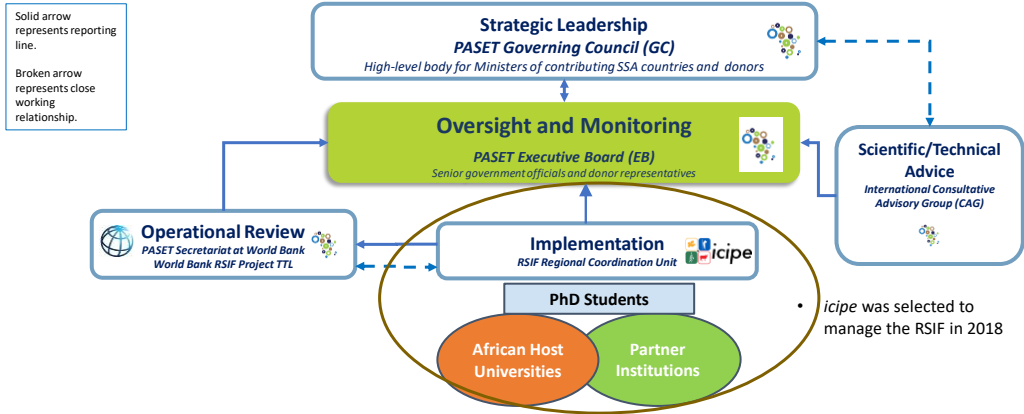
Solid arrow represents reporting line.

Broken arrow represents close working relationship.

Strategic Leadership
PASET Governing Council (GC)
High-level body for Ministers of contributing SSA countries and donors

Oversight and Monitoring
PASET Executive Board (EB)
Senior government officials and donor representatives

Scientific/Technical Advice
International Consultative Advisory Group (CAG)

Operational Review
PASET Secretariat at World Bank
World Bank RSIF Project TTL

Implementation
RSIF Regional Coordination Unit
icipe

PhD Students

African Host Universities

Partner Institutions

• icipe was selected to manage the RSIF in 2018